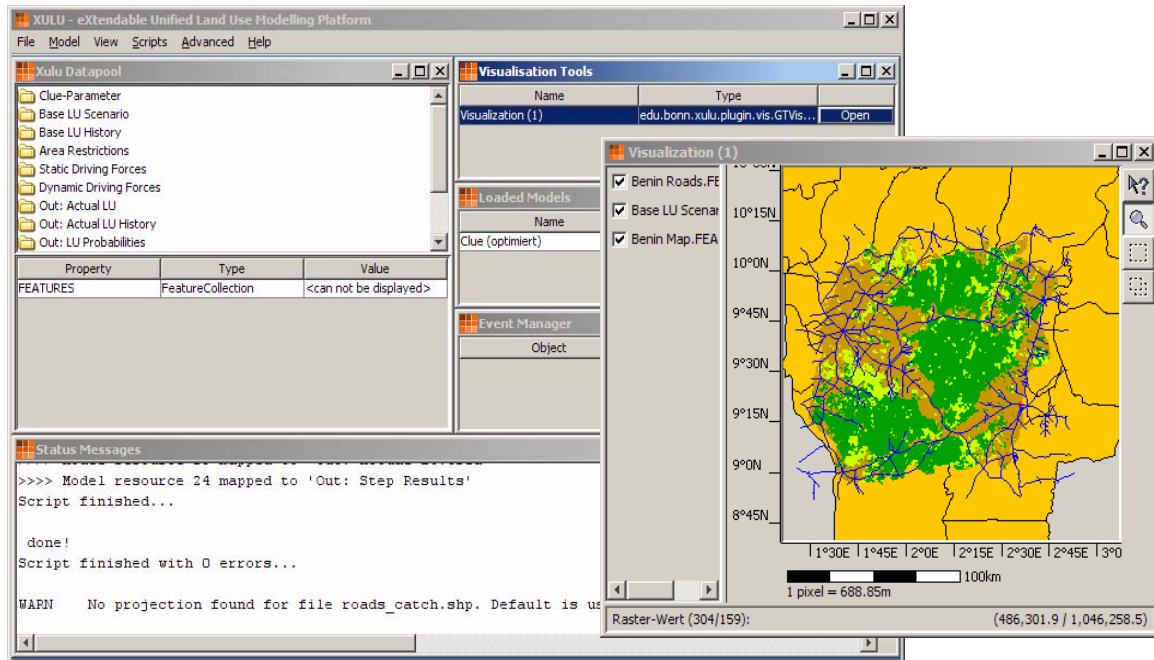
XULU - eXtendable Unified Land Use Modelling Platform

File Model View Scripts Advanced Help

Xulu Datapool

Clue-Parameter
Base LU Scenario
Base LU History
Area Restrictions
Static Driving Forces
Dynamic Driving Forces
Out: Actual LU
Out: Actual LU History
Out: LU Probabilities

| Property | Type | Value |
|---|---|---|
| FEATURES | FeatureCollection | <can not be displayed> |

Visualisation Tools

| Name | Type | |
|---|---|---|
| Visualization (1) | edu.bonn.xulu.plugin.vis.GTVis... | Open |

Loaded Models

| Name |
|---|
| Clue (optimiert) |

Event Manager

| Object |
|---|

Status Messages

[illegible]
>>>> Model resource 24 mapped to 'Out: Step Results'
Script finished...

done!
Script finished with 0 errors...

WARN No projection found for file roads_catch.shp. Default is us

Visualization (1)

Benin Roads.FE
Base LU Scenar
Benin Map.FEA

10°15N
10°0N
9°45N
9°30N
9°15N
9°0N
8°45N

1°30E 1°45E 2°0E 2°15E 2°30E 2°45E 3°0

100km
1 pixel = 688.85m

Raster-Wert (304/159): (486,301.9 / 1,046,258.5)